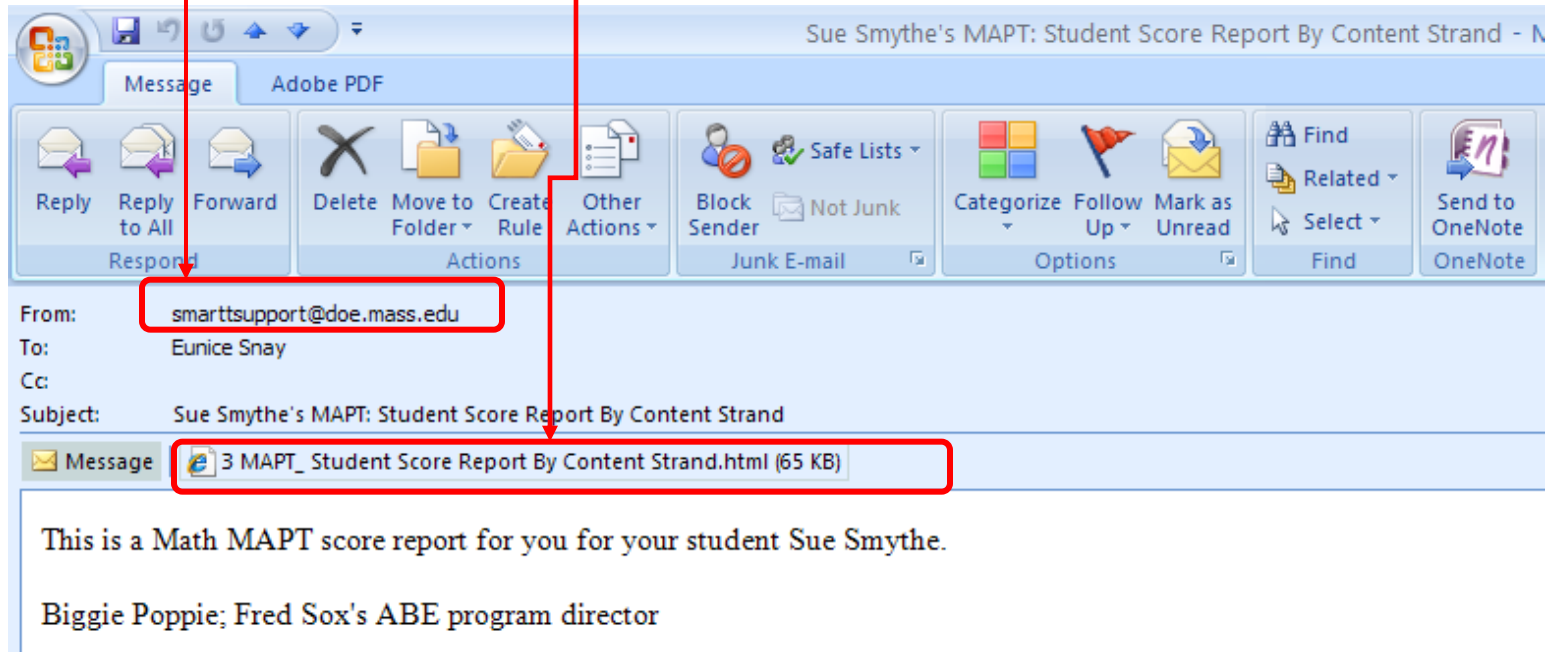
Sue Smythe's MAPT: Student Score Report By Content Strand - M

Message Adobe PDF

Reply Reply to All Forward
Respond

Delete Move to Folder Create Rule Other Actions
Actions

Block Sender Safe Lists Not Junk
Junk E-mail

Categorize Follow Up Mark as Unread
Options

Find Related Select
Find

Send to OneNote
OneNote

From: smarttsupport@doe.mass.edu
To: Eunice Snay
Cc:
Subject: Sue Smythe's MAPT: Student Score Report By Content Strand

Message 3 MAPT_ Student Score Report By Content Strand.html (65 KB)

This is a Math MAPT score report for you for your student Sue Smythe.

Biggie Poppie; Fred Sox's ABE program director